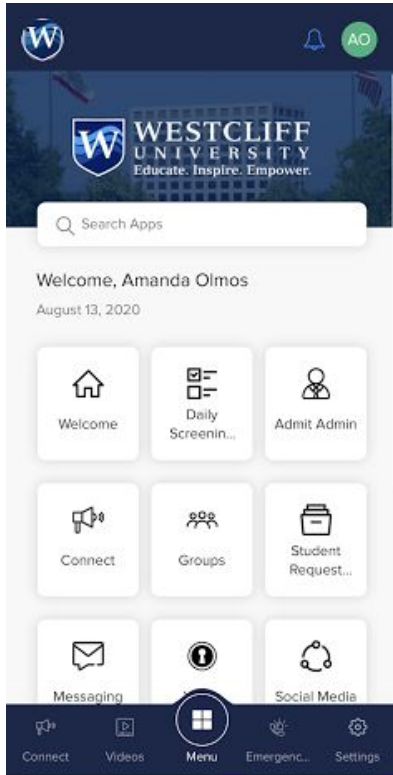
W

AO

W WESTCLIFF UNIVERSITY
Educate. Inspire. Empower.

Search Apps

Welcome, Amanda Olmos
August 13, 2020

Welcome

Daily Screenin...

Admit Admin

Connect

Groups

Student Request...

Messaging

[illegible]

Social Media

Connect

Videos

Menu

Emergenc...

Settings